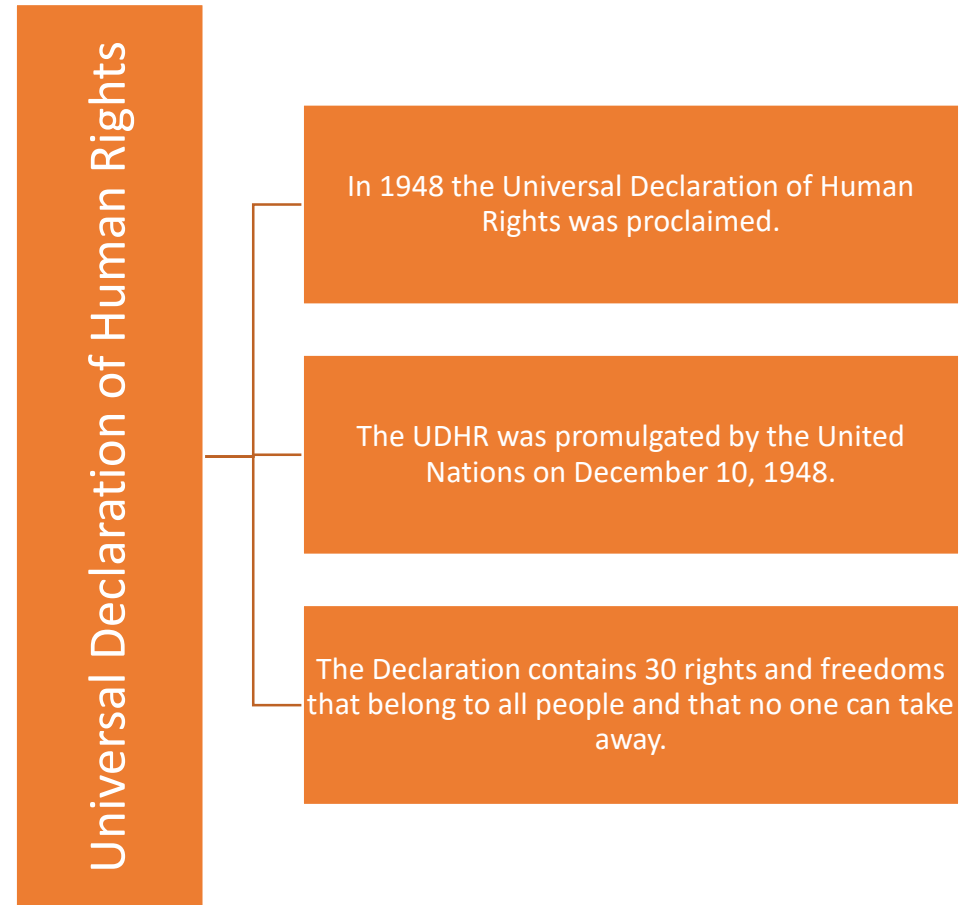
Universal Declaration of Human Rights

In 1948 the Universal Declaration of Human Rights was proclaimed.

The UDHR was promulgated by the United Nations on December 10, 1948.

The Declaration contains 30 rights and freedoms that belong to all people and that no one can take away.